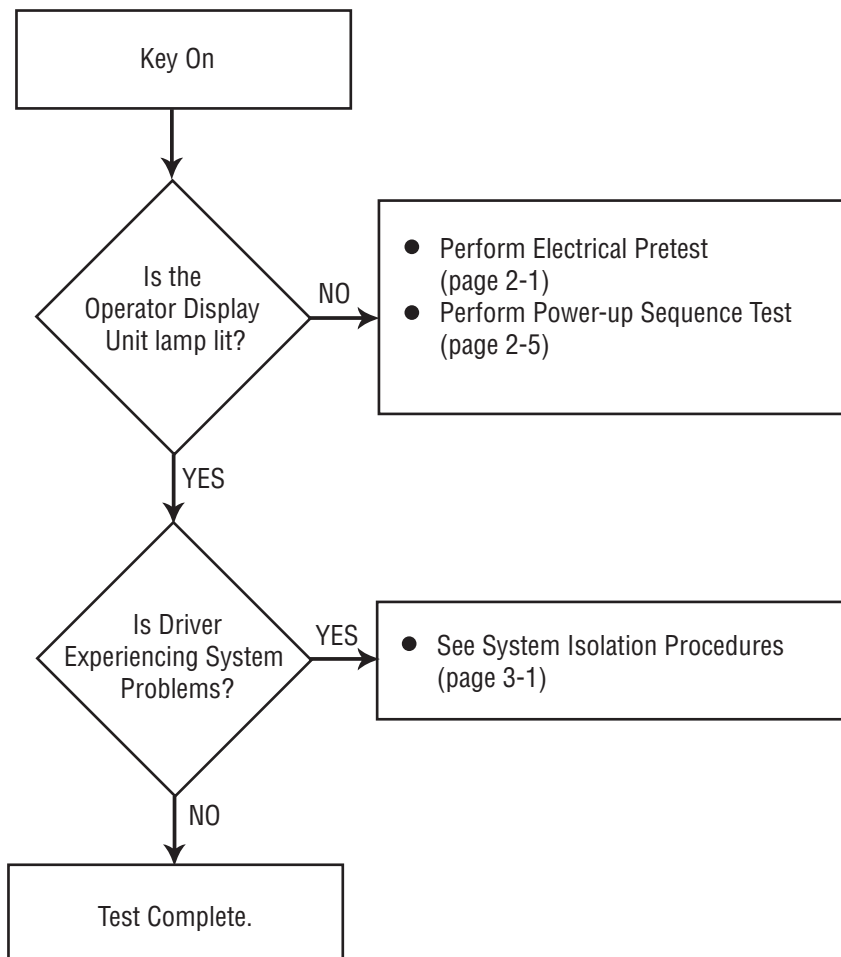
Key On

Is the Operator Display Unit lamp lit?

NO

- Perform Electrical Pretest (page 2-1)
- Perform Power-up Sequence Test (page 2-5)

YES

Is Driver Experiencing System Problems?

YES

- See System Isolation Procedures (page 3-1)

NO

Test Complete.